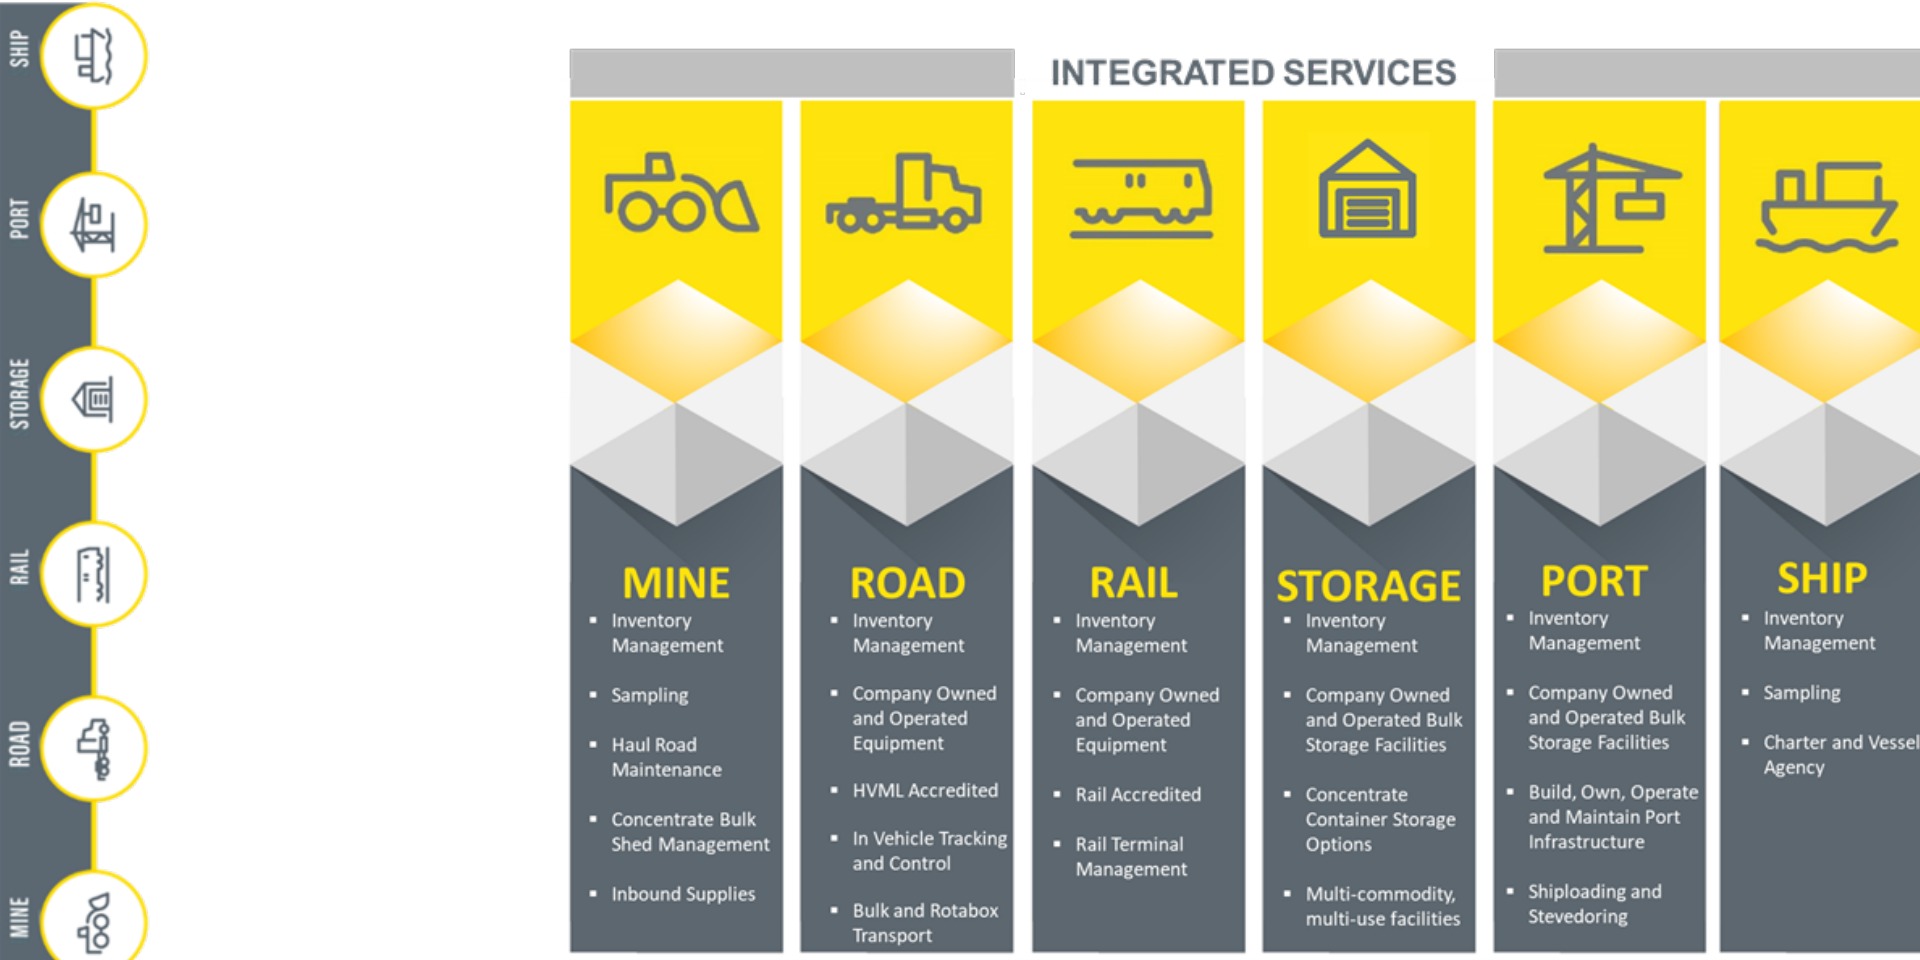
SHIP

PORT

STORAGE

RAIL

ROAD

MINE

INTEGRATED SERVICES

MINE
- Inventory Management
- Sampling
- Haul Road Maintenance
- Concentrate Bulk Shed Management
- Inbound Supplies

ROAD
- Inventory Management
- Company Owned and Operated Equipment
- HVML Accredited
- In Vehicle Tracking and Control
- Bulk and Rotabox Transport

RAIL
- Inventory Management
- Company Owned and Operated Equipment
- Rail Accredited
- Rail Terminal Management

STORAGE
- Inventory Management
- Company Owned and Operated Bulk Storage Facilities
- Concentrate Container Storage Options
- Multi-commodity, multi-use facilities

PORT
- Inventory Management
- Company Owned and Operated Bulk Storage Facilities
- Build, Own, Operate and Maintain Port Infrastructure
- Shiploading and Stevedoring

SHIP
- Inventory Management
- Sampling
- Charter and Vessel Agency